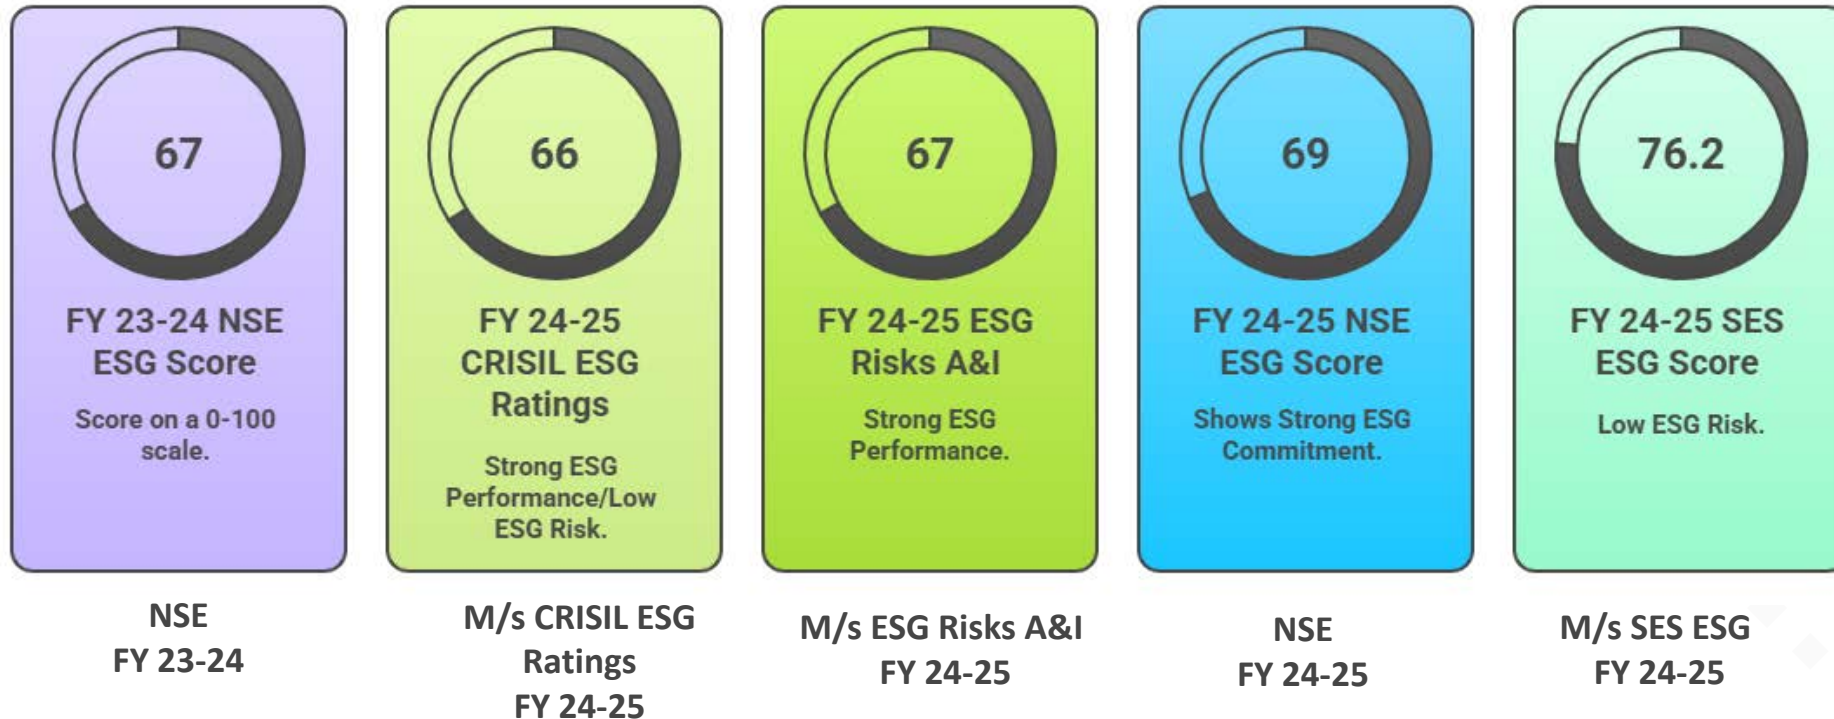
67

FY 23-24 NSE ESG Score

Score on a 0-100 scale.

66

FY 24-25 CRISIL ESG Ratings

Strong ESG Performance/Low ESG Risk.

67

FY 24-25 ESG Risks A&I

Strong ESG Performance.

69

FY 24-25 NSE ESG Score

Shows Strong ESG Commitment.

76.2

FY 24-25 SES ESG Score

Low ESG Risk.

NSE
FY 23-24

M/s CRISIL ESG Ratings
FY 24-25

M/s ESG Risks A&I
FY 24-25

NSE
FY 24-25

M/s SES ESG
FY 24-25